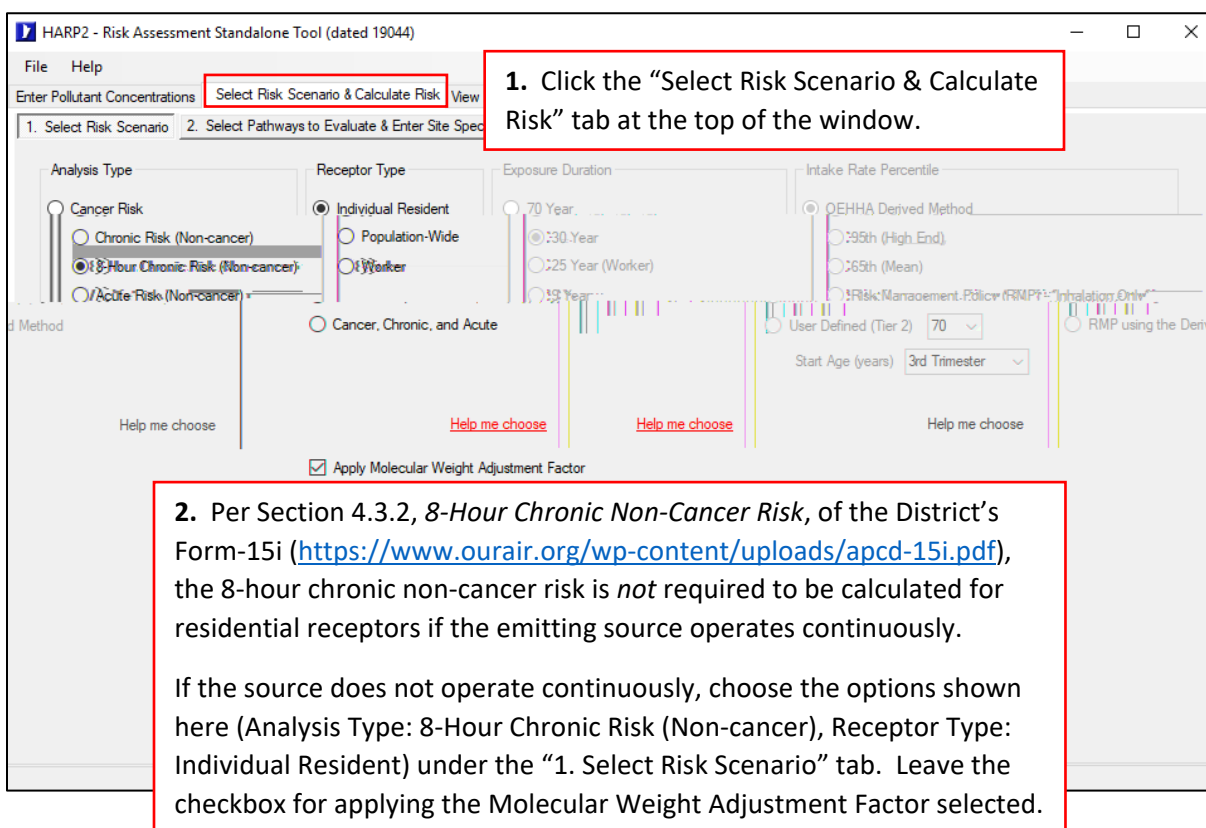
HARP2 - Risk Assessment Standalone Tool (dated 19044)

File Help

Enter Pollutant Concentrations | Select Risk Scenario & Calculate Risk | View

1. Select Risk Scenario | 2. Select Pathways to Evaluate & Enter Site Spec

**1.** Click the "Select Risk Scenario & Calculate Risk" tab at the top of the window.

Analysis Type
Cancer Risk
Chronic Risk (Non-cancer)
8-Hour Chronic Risk (Non-cancer)
Acute Risk (Non-cancer)
Cancer, Chronic, and Acute
Help me choose

Receptor Type
Individual Resident
Population-Wide
Worker
Help me choose

Exposure Duration
70 Year
30 Year
25 Year (Worker)
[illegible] Year
User Defined (Tier 2) 70
Start Age (years) 3rd Trimester
Help me choose

Intake Rate Percentile
OEHHA Derived Method
95th (High End)
65th (Mean)
Risk Management Policy (RMP) - Inhalation Only
RMP using the Deri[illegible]
d Method
Help me choose

Apply Molecular Weight Adjustment Factor

**2.** Per Section 4.3.2, *8-Hour Chronic Non-Cancer Risk*, of the District's Form-15i (https://www.ourair.org/wp-content/uploads/apcd-15i.pdf), the 8-hour chronic non-cancer risk is *not* required to be calculated for residential receptors if the emitting source operates continuously.

If the source does not operate continuously, choose the options shown here (Analysis Type: 8-Hour Chronic Risk (Non-cancer), Receptor Type: Individual Resident) under the "1. Select Risk Scenario" tab. Leave the checkbox for applying the Molecular Weight Adjustment Factor selected.